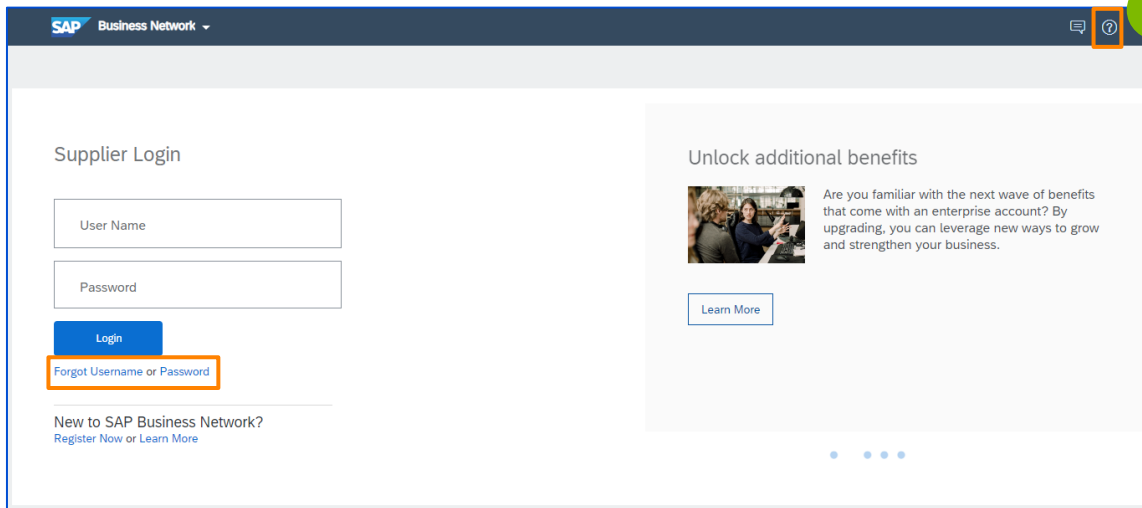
SAP Business Network

Supplier Login

User Name

Password

Login

Forgot Username or Password

New to SAP Business Network?
Register Now or Learn More

Unlock additional benefits

Are you familiar with the next wave of benefits that come with an enterprise account? By upgrading, you can leverage new ways to grow and strengthen your business.

Learn More